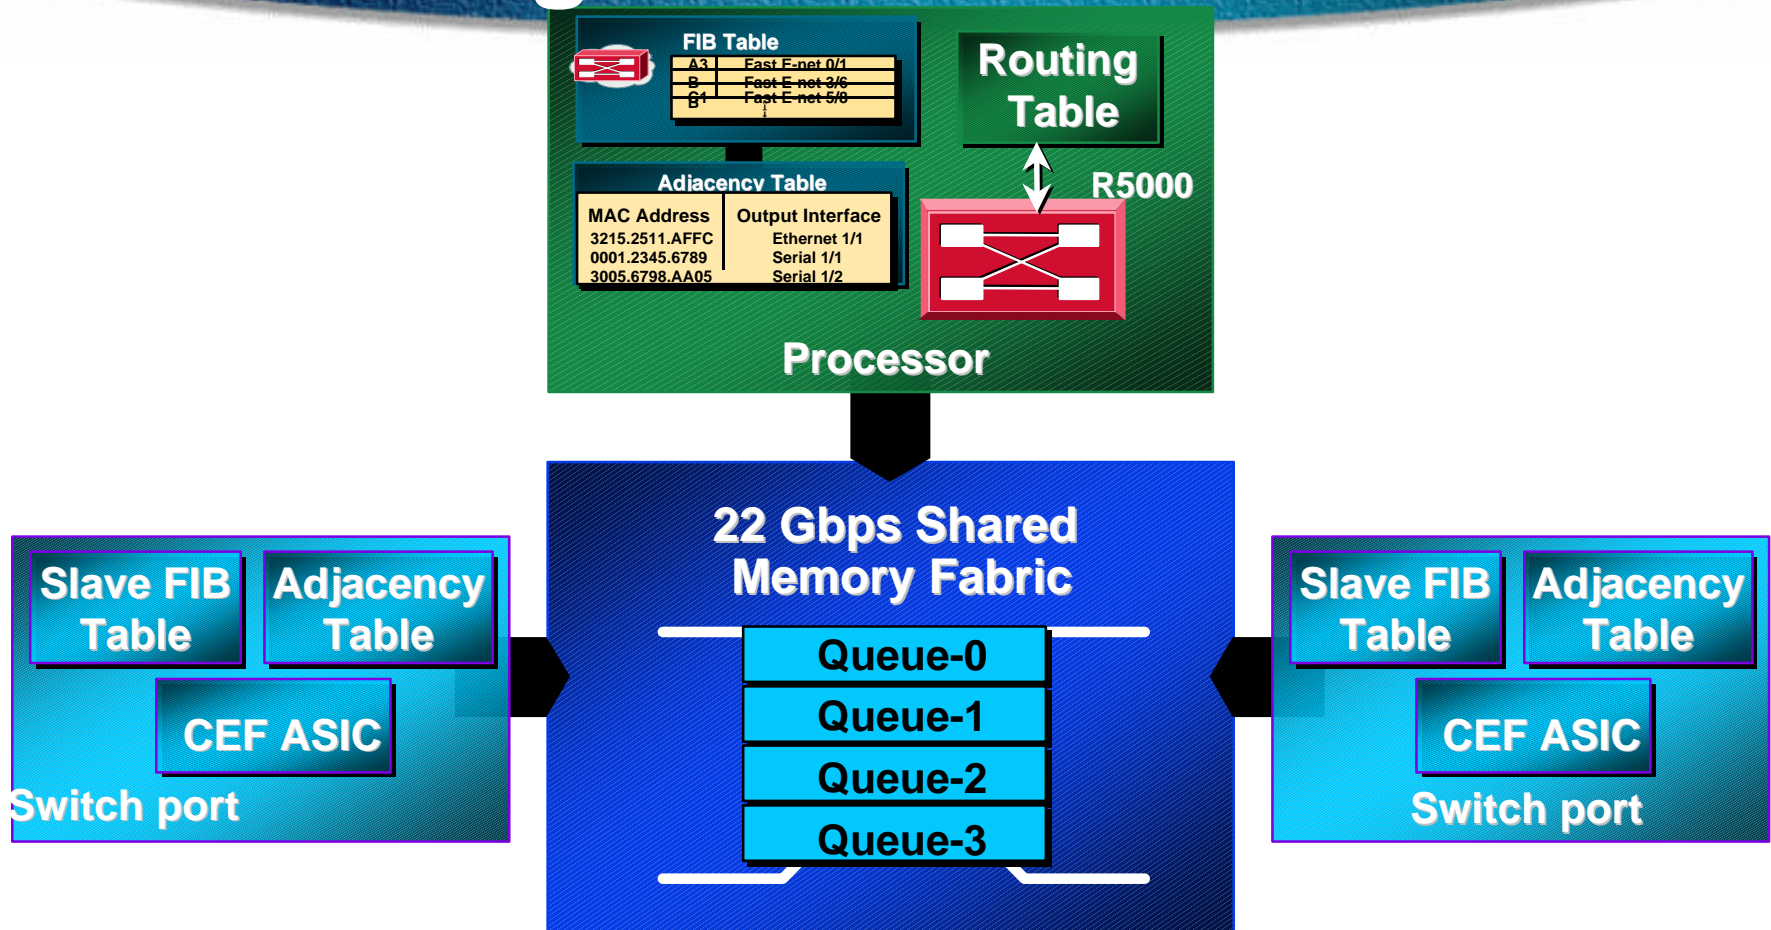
FIB Table

| A3 | Fast E-net 0/1 |
|---|---|
| B | Fast E-net 3/6 |
| C1 B | Fast E-net 5/8 |

Routing Table

R5000

Adjacency Table

| MAC Address | Output Interface |
|---|---|
| 3215.2511.AFFC | Ethernet 1/1 |
| 0001.2345.6789 | Serial 1/1 |
| 3005.6798.AA05 | Serial 1/2 |

Processor

22 Gbps Shared Memory Fabric

Queue-0
Queue-1
Queue-2
Queue-3

Slave FIB Table
Adjacency Table
CEF ASIC
Switch port

Slave FIB Table
Adjacency Table
CEF ASIC
Switch port